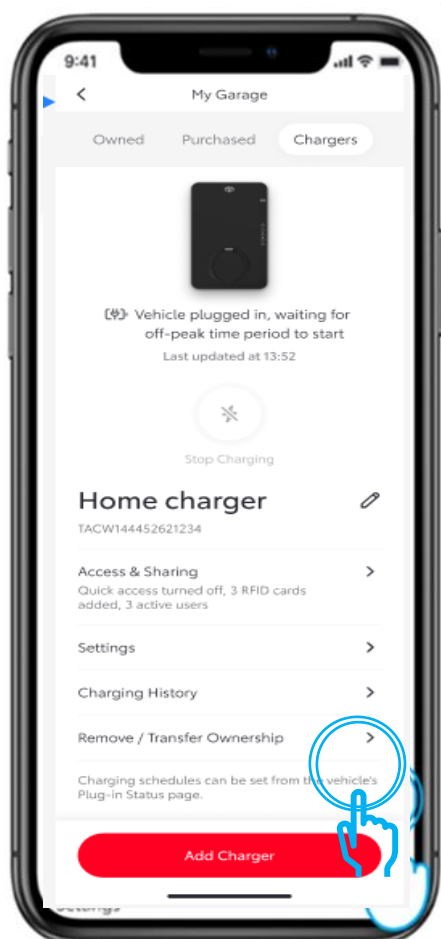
9:41

My Garage

Owned Purchased Chargers

Vehicle plugged in, waiting for off-peak time period to start
Last updated at 13:52

Stop Charging

Home charger
TACW144452621234

Access & Sharing
Quick access turned off, 3 RFID cards added, 3 active users

Settings

Charging History

Remove / Transfer Ownership

Charging schedules can be set from the vehicle's Plug-in Status page.

Add Charger

Settings